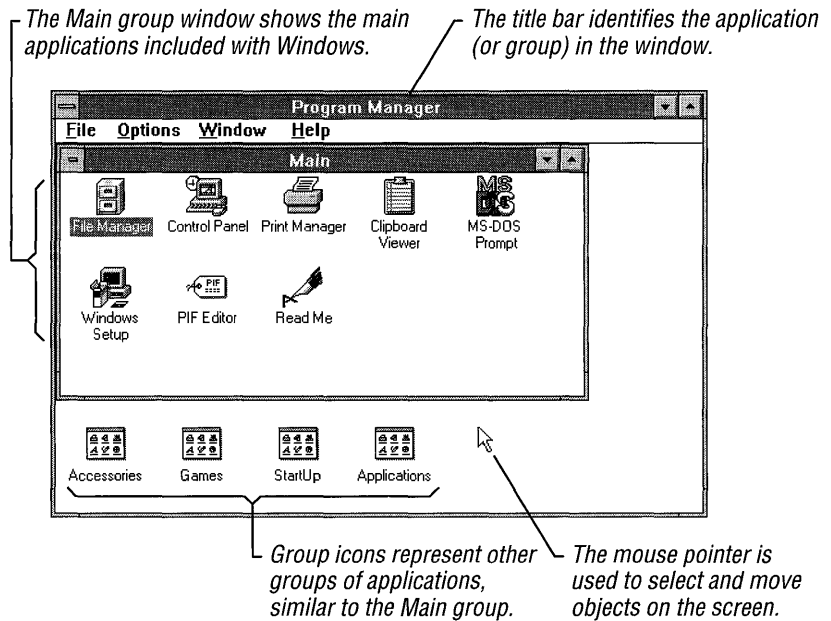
The Main group window shows the main applications included with Windows.

The title bar identifies the application (or group) in the window.

Program Manager

File Options Window Help

Main

File Manager

Control Panel

Print Manager

Clipboard Viewer

MS-DOS Prompt

Windows Setup

PIF

PIF Editor

Read Me

Accessories

Games

StartUp

Applications

Group icons represent other groups of applications, similar to the Main group.

The mouse pointer is used to select and move objects on the screen.